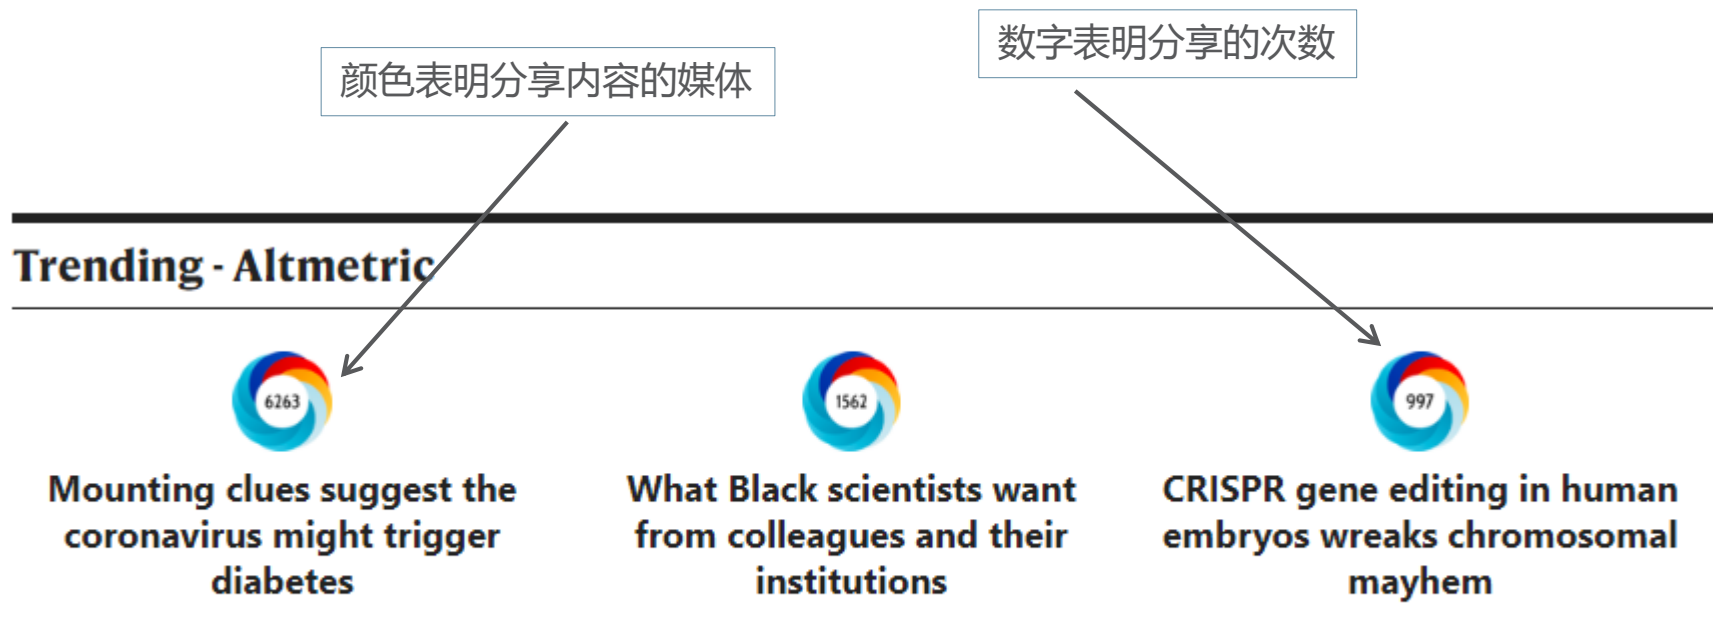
颜色表明分享内容的媒体

数字表明分享的次数

Trending - Altmetric

6263

Mounting clues suggest the coronavirus might trigger diabetes

1562

What Black scientists want from colleagues and their institutions

997

CRISPR gene editing in human embryos wreaks chromosomal mayhem